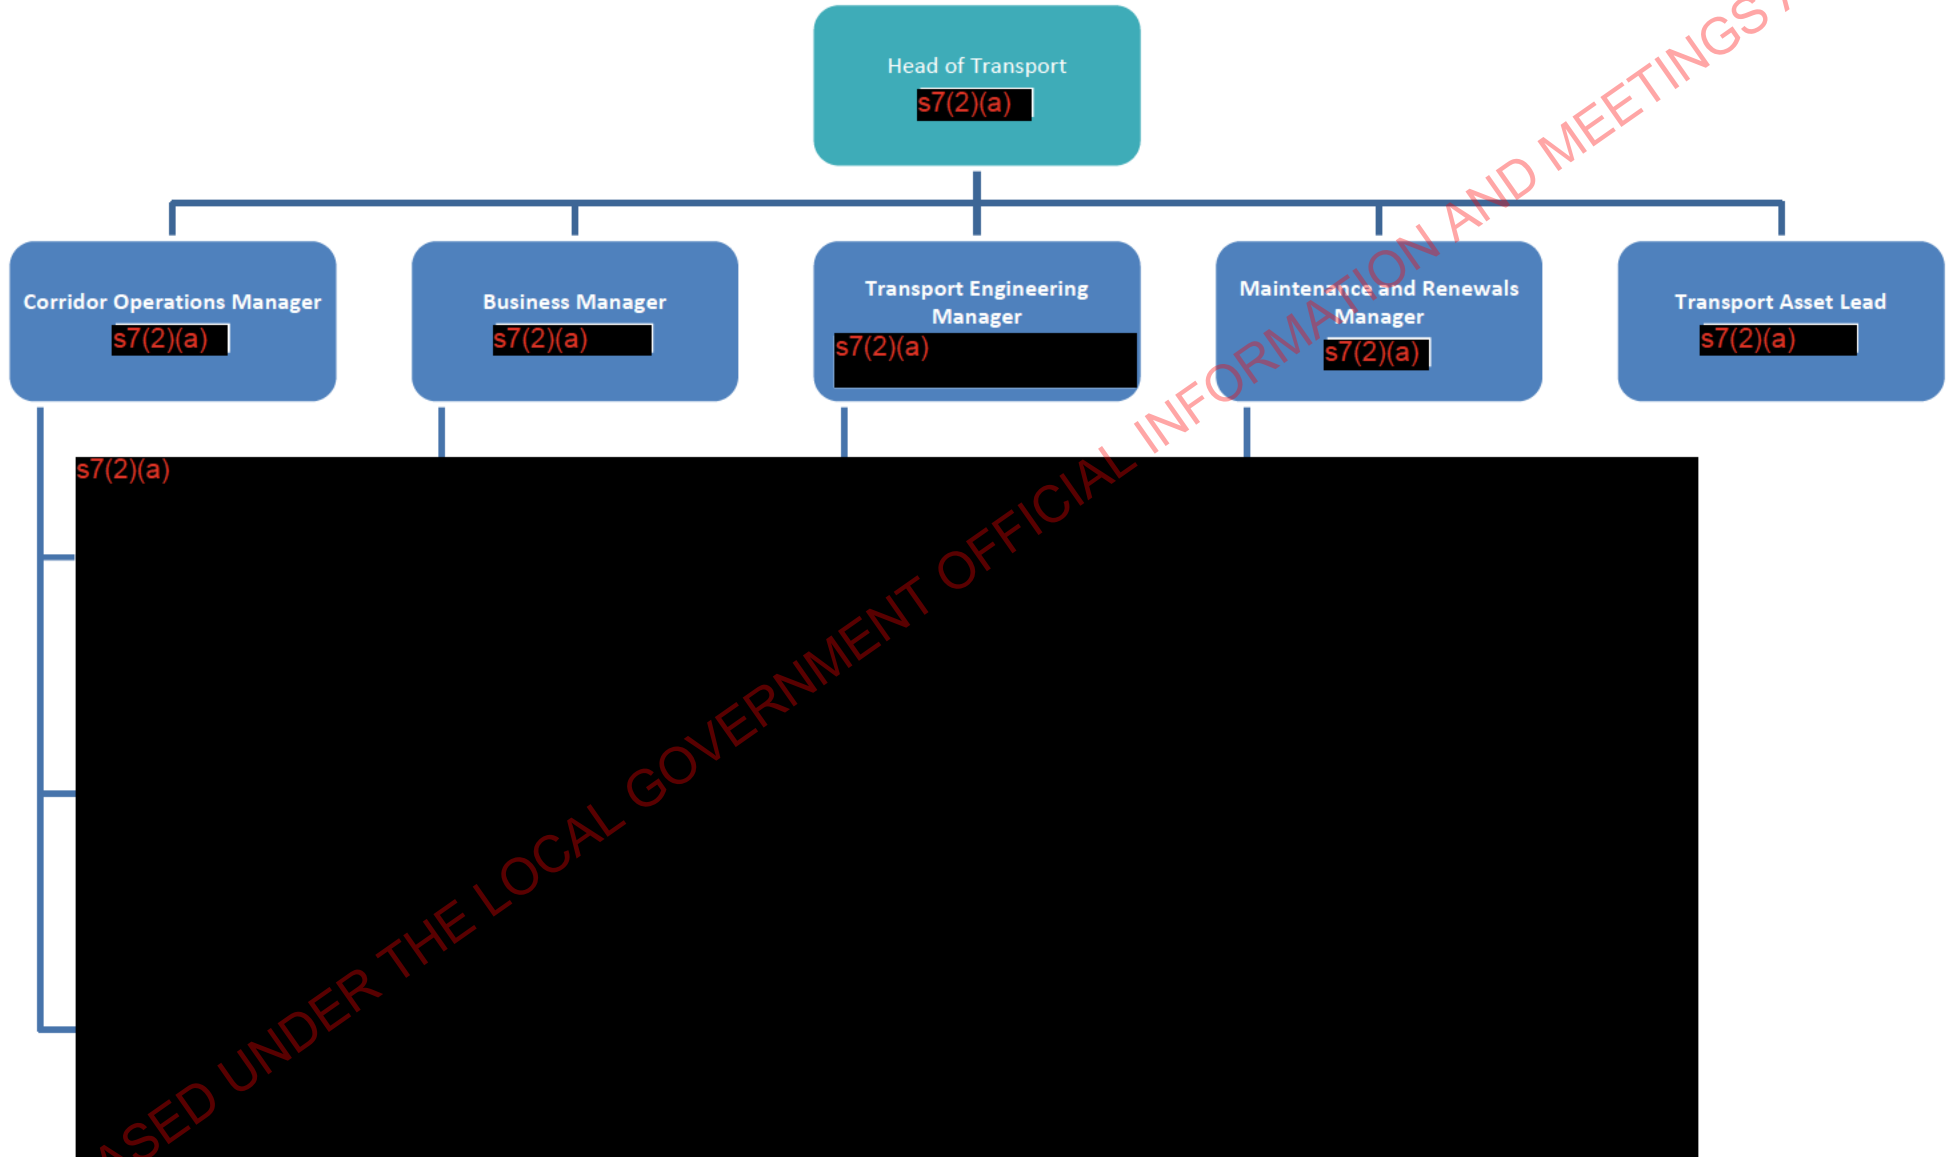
Head of Transport
s7(2)(a)

Corridor Operations Manager
s7(2)(a)

Business Manager
s7(2)(a)

Transport Engineering Manager
s7(2)(a)

Maintenance and Renewals Manager
s7(2)(a)

Transport Asset Lead
s7(2)(a)

s7(2)(a)

ASED UNDER THE LOCAL GOVERNMENT OFFICIAL INFORMATION AND MEETINGS